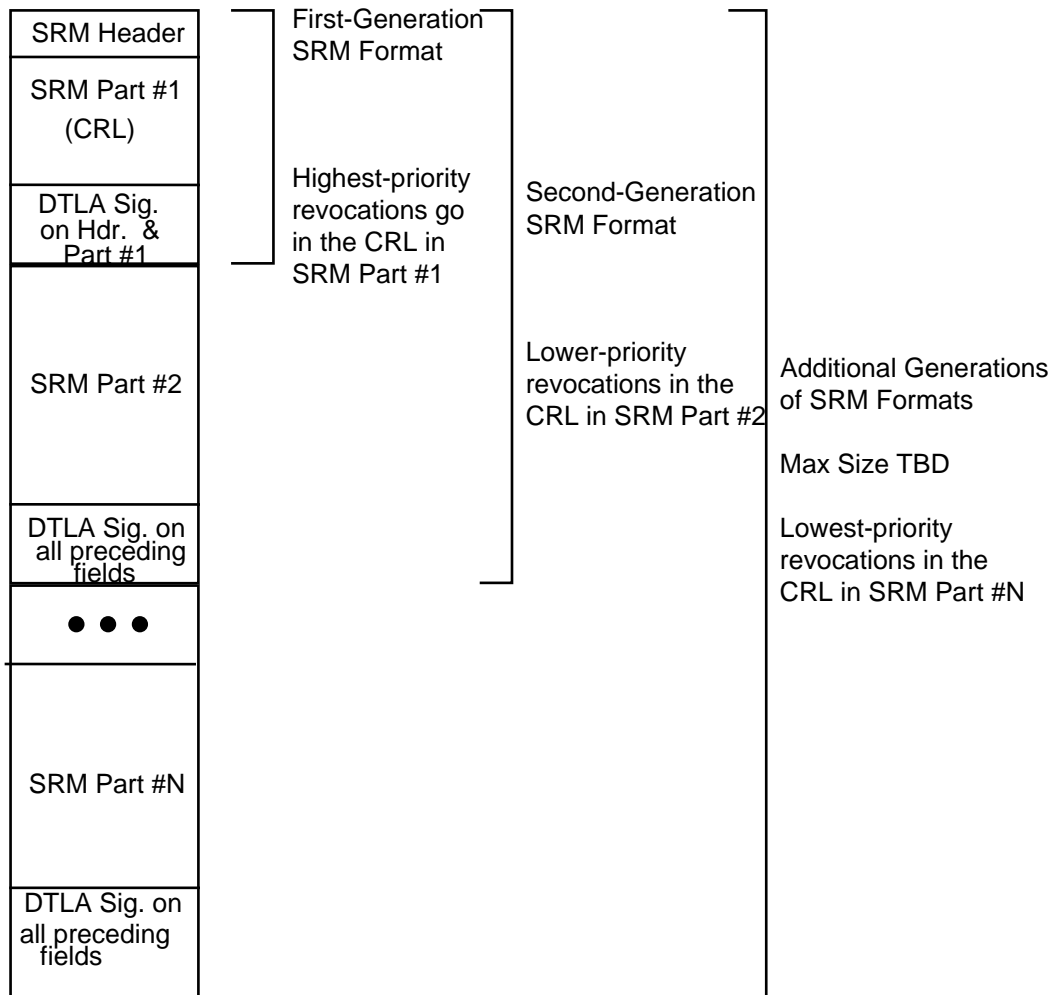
SRM Header

SRM Part #1

(CRL)

DTLA Sig. on Hdr. & Part #1

SRM Part #2

DTLA Sig. on all preceding fields

• • •

SRM Part #N

DTLA Sig. on all preceding fields

First-Generation SRM Format

Highest-priority revocations go in the CRL in SRM Part #1

Second-Generation SRM Format

Lower-priority revocations in the CRL in SRM Part #2

Additional Generations of SRM Formats

Max Size TBD

Lowest-priority revocations in the CRL in SRM Part #N